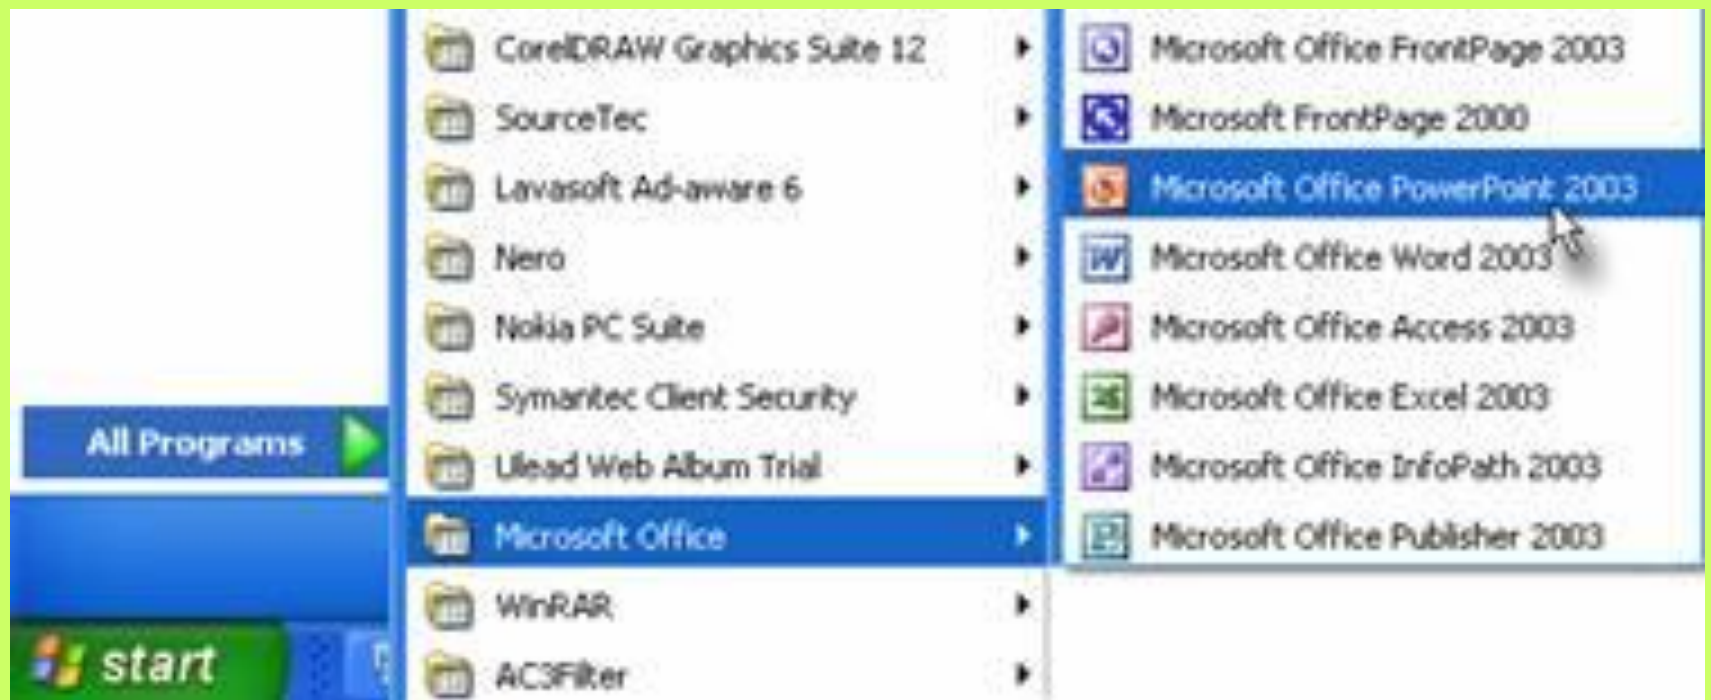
All Programs

start

CorelDRAW Graphics Suite 12
SourceTec
Lavasoft Ad-aware 6
Nero
Nokia PC Suite
Symantec Client Security
Ulead Web Album Trial
Microsoft Office
WinRAR
AC3Filter

Microsoft Office FrontPage 2003
Microsoft FrontPage 2000
Microsoft Office PowerPoint 2003
Microsoft Office Word 2003
Microsoft Office Access 2003
Microsoft Office Excel 2003
Microsoft Office InfoPath 2003
Microsoft Office Publisher 2003